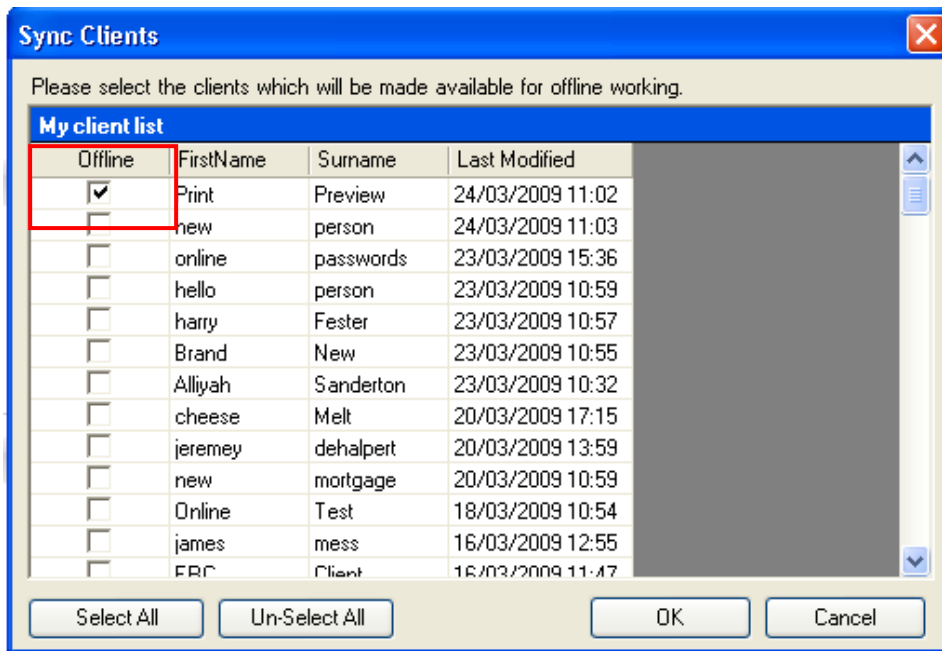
Sync Clients

Please select the clients which will be made available for offline working.

My client list

| Offline | FirstName | Surname | Last Modified |
|---|---|---|---|
| ✔ | Print | Preview | 24/03/2009 11:02 |
| | new | person | 24/03/2009 11:03 |
| | online | passwords | 23/03/2009 15:36 |
| | hello | person | 23/03/2009 10:59 |
| | harry | Fester | 23/03/2009 10:57 |
| | Brand | New | 23/03/2009 10:55 |
| | Alliyah | Sanderton | 23/03/2009 10:32 |
| | cheese | Melt | 20/03/2009 17:15 |
| | jeremey | dehalpert | 20/03/2009 13:59 |
| | new | mortgage | 20/03/2009 10:59 |
| | Online | Test | 18/03/2009 10:54 |
| | james | mess | 16/03/2009 12:55 |
| | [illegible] | Client | 16/03/2009 11:47 |

Select All | Un-Select All | OK | Cancel